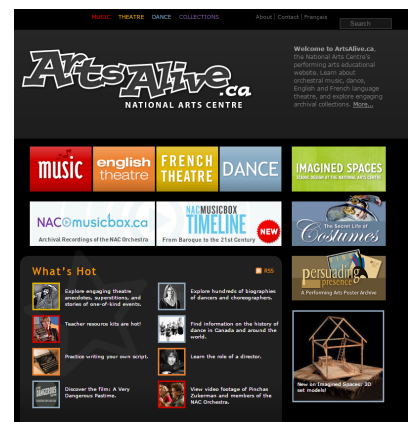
MUSIC THEATRE DANCE COLLECTIONS

About | Contact | Français

Search

ArtsAlive.ca
NATIONAL ARTS CENTRE

Welcome to ArtsAlive.ca, the National Arts Centre's performing arts educational website. Learn about orchestral music, dance, English and French language theatre, and explore engaging archival collections. More...

music

english theatre

FRENCH THEATRE

DANCE

IMAGINED SPACES
SCENIC DESIGN AT THE NATIONAL ARTS CENTRE

NACmusicbox.ca
Archival Recordings of the NAC Orchestra

NACMUSICBOX TIMELINE
From Baroque to the 21st Century

NEW

The Secret Life of Costumes

persuading presence
A Performing Arts Poster Archive

What's Hot

RSS

Explore engaging theatre anecdotes, superstitions, and stories of one-of-kind events.

Explore hundreds of biographies of dancers and choreographers.

Teacher resource kits are hot!

Find information on the history of dance in Canada and around the world.

Practice writing your own script.

Learn the role of a director.

Discover the film: A Very Dangerous Pastime.

View video footage of Pinchas Zukerman and members of the NAC Orchestra.

New on Imagined Spaces: 3D set models!